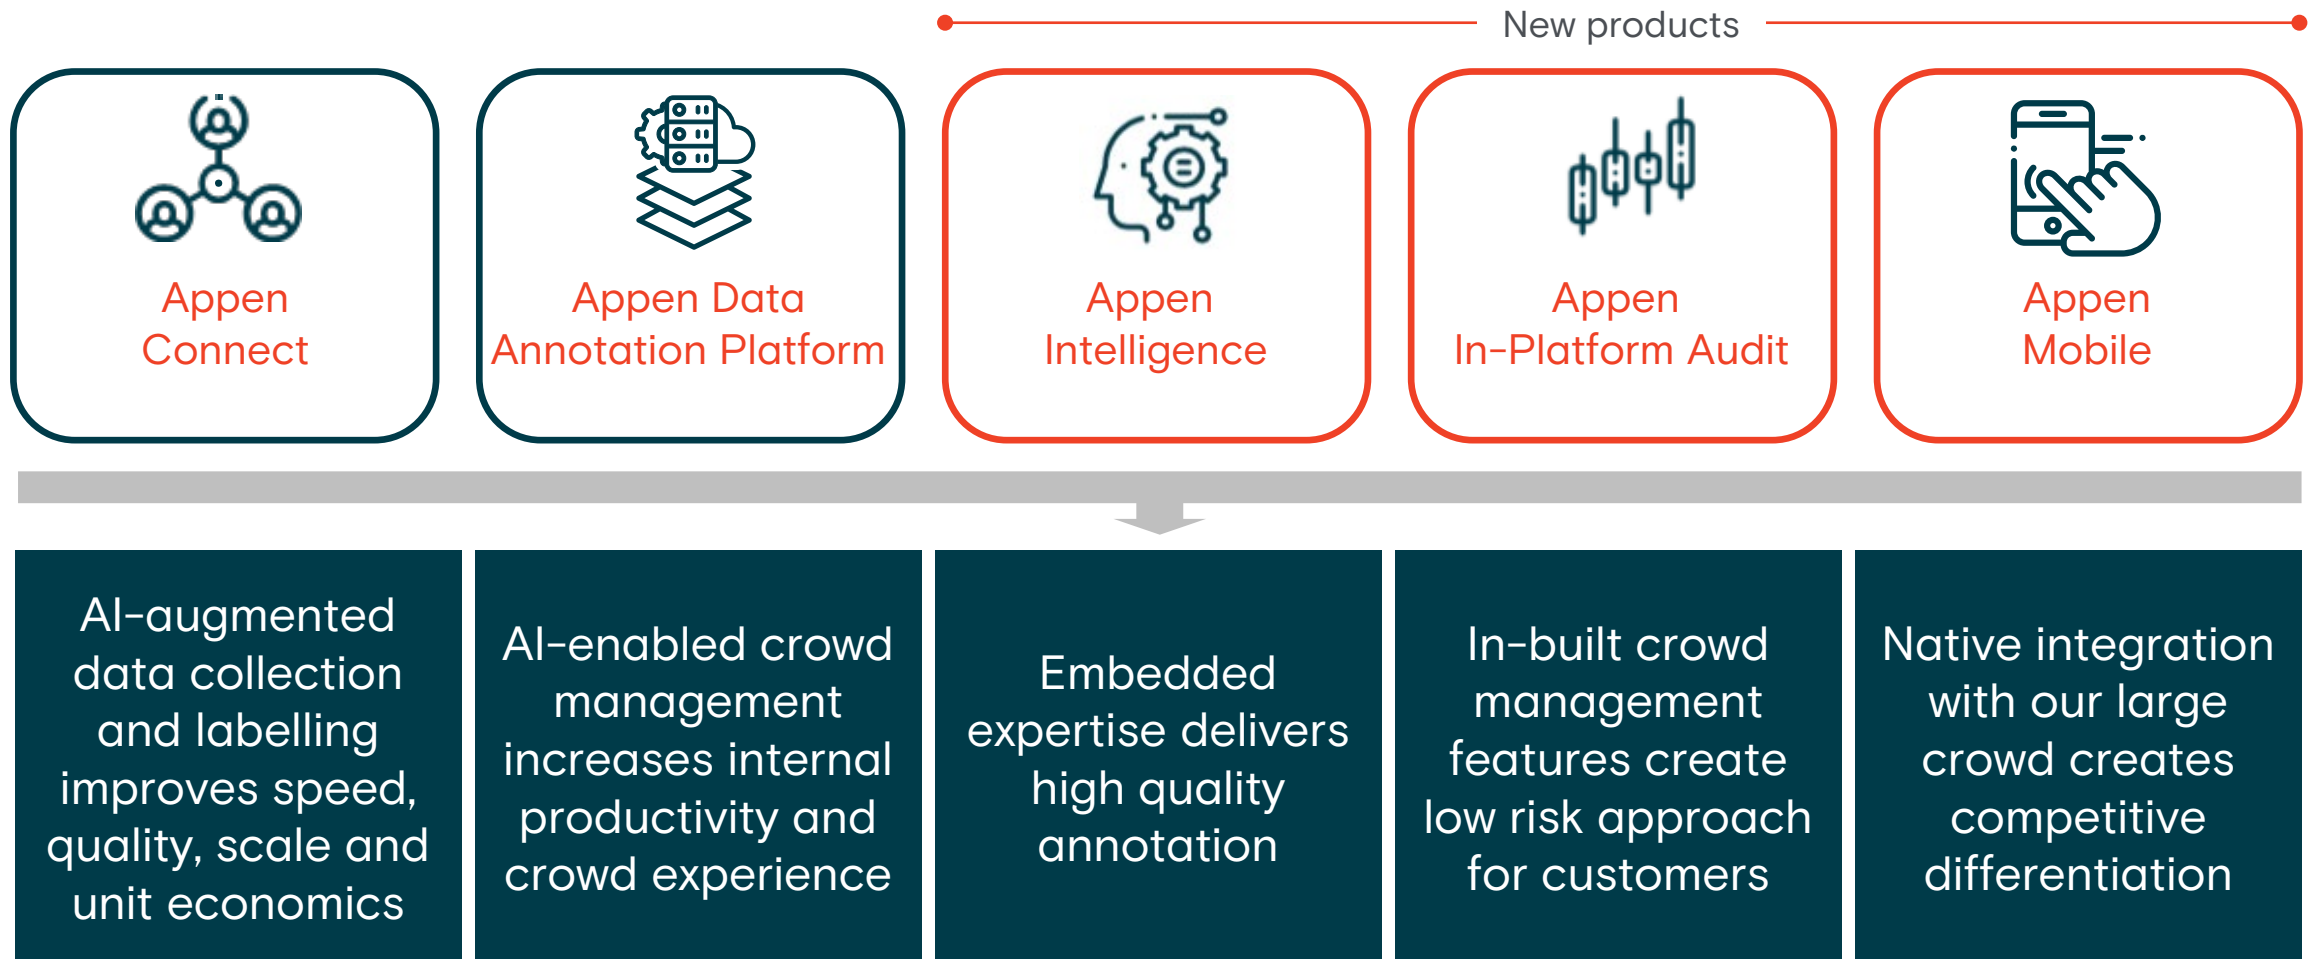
New products

Appen Connect

Appen Data Annotation Platform

Appen Intelligence

Appen In-Platform Audit

Appen Mobile

AI-augmented data collection and labelling improves speed, quality, scale and unit economics

AI-enabled crowd management increases internal productivity and crowd experience

Embedded expertise delivers high quality annotation

In-built crowd management features create low risk approach for customers

Native integration with our large crowd creates competitive differentiation